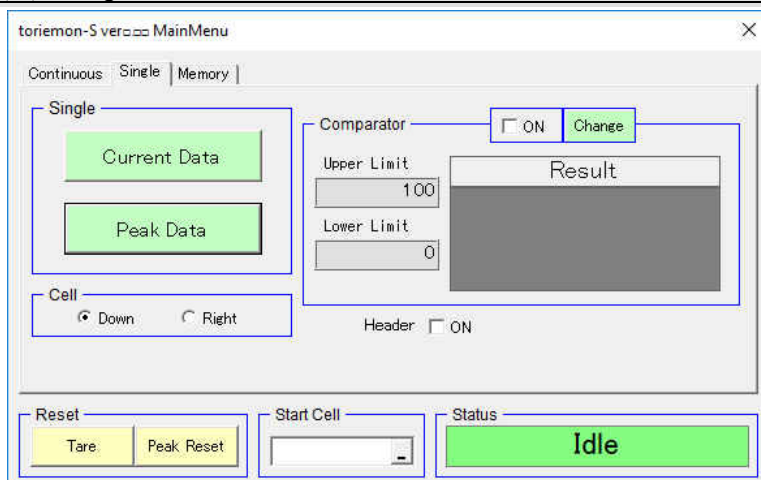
toriemon-S ver□□□ MainMenu

×

Continuous | Single | Memory

Single

Current Data

Peak Data

Cell

Down Right

Comparator

ON Change

Upper Limit

100

Lower Limit

0

Result

Header ON

Reset

Tare Peak Reset

Start Cell

Status

Idle